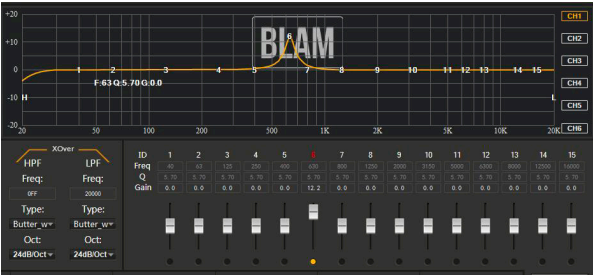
+20
+10
0
-10
-20
BLAM
1 2 3 4 5 6 7 8 9 10 11 12 13 14 15
F:63 Q:5.70 G:0.0
H
L
20 50 100 200 500 1K 2K 5K 10K 20K
CH1
CH2
CH3
CH4
CH5
CH6

XOver
HPF
LPF
Freq:
Freq:
OFF
20000
Type:
Type:
Butter_w
Butter_w
Oct:
Oct:
24dB/Oct
24dB/Oct

| ID | 1 | 2 | 3 | 4 | 5 | 6 | 7 | 8 | 9 | 10 | 11 | 12 | 13 | 14 | 15 |
|---|---|---|---|---|---|---|---|---|---|---|---|---|---|---|---|
| Freq | 40 | 63 | 125 | 250 | 400 | 630 | 800 | 1250 | 2000 | 3150 | 5000 | 6300 | 8000 | 12500 | 16000 |
| Q | 5.70 | 5.70 | 5.70 | 5.70 | 5.70 | 5.70 | 5.70 | 5.70 | 5.70 | 5.70 | 5.70 | 5.70 | 5.70 | 5.70 | 5.70 |
| Gain | 0.0 | 0.0 | 0.0 | 0.0 | 0.0 | 12.2 | 0.0 | 0.0 | 0.0 | 0.0 | 0.0 | 0.0 | 0.0 | 0.0 | 0.0 |